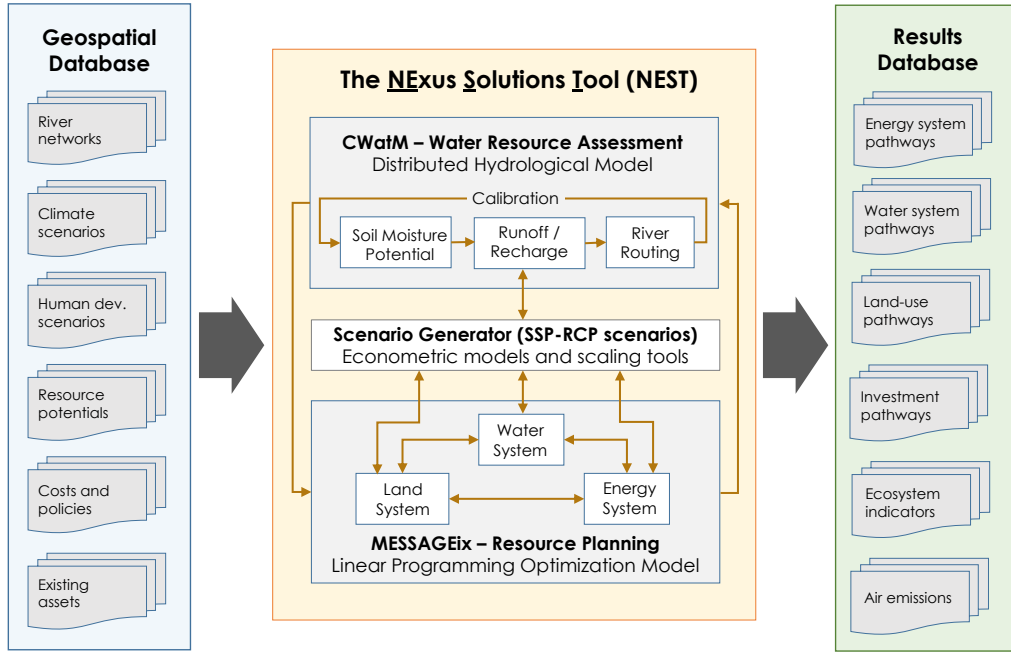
Geospatial Database

River networks

Climate scenarios

Human dev. scenarios

Resource potentials

Costs and policies

Existing assets

The NExus Solutions Tool (NEST)

CWatM – Water Resource Assessment
Distributed Hydrological Model

Calibration

Soil Moisture Potential

Runoff / Recharge

River Routing

Scenario Generator (SSP-RCP scenarios)
Econometric models and scaling tools

Water System

Land System

Energy System

MESSAGEix – Resource Planning
Linear Programming Optimization Model

Results Database

Energy system pathways

Water system pathways

Land-use pathways

Investment pathways

Ecosystem indicators

Air emissions